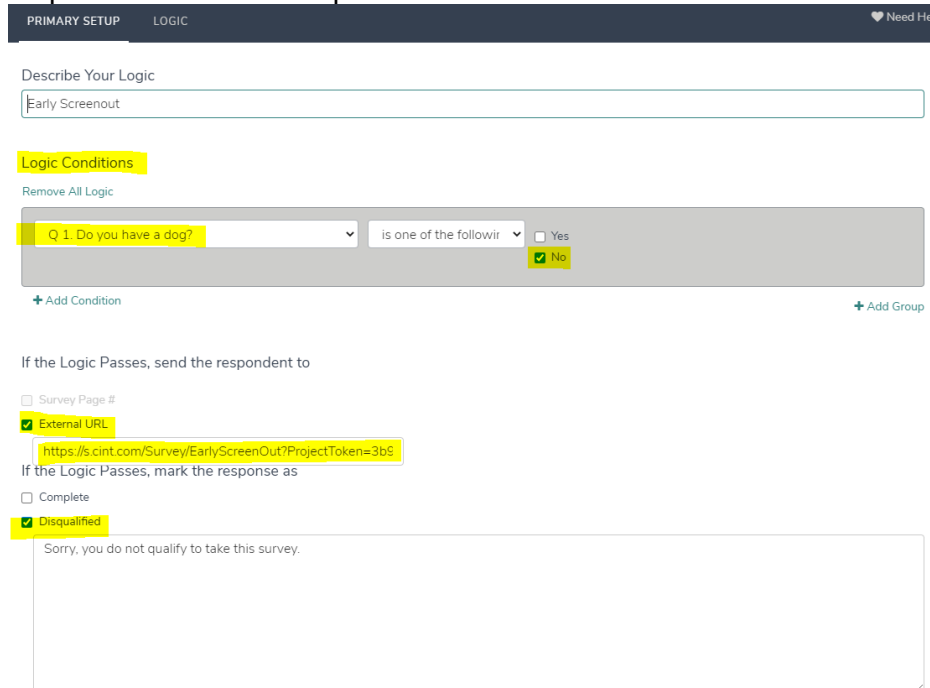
PRIMARY SETUP LOGIC

Need He

Describe Your Logic

Early Screenout

Logic Conditions

Remove All Logic

Q 1. Do you have a dog?

is one of the followir

Yes

No

+ Add Condition

+ Add Group

If the Logic Passes, send the respondent to

Survey Page #

External URL

https://s.cint.com/Survey/EarlyScreenOut?ProjectToken=3b9

If the Logic Passes, mark the response as

Complete

Disqualified

Sorry, you do not qualify to take this survey.